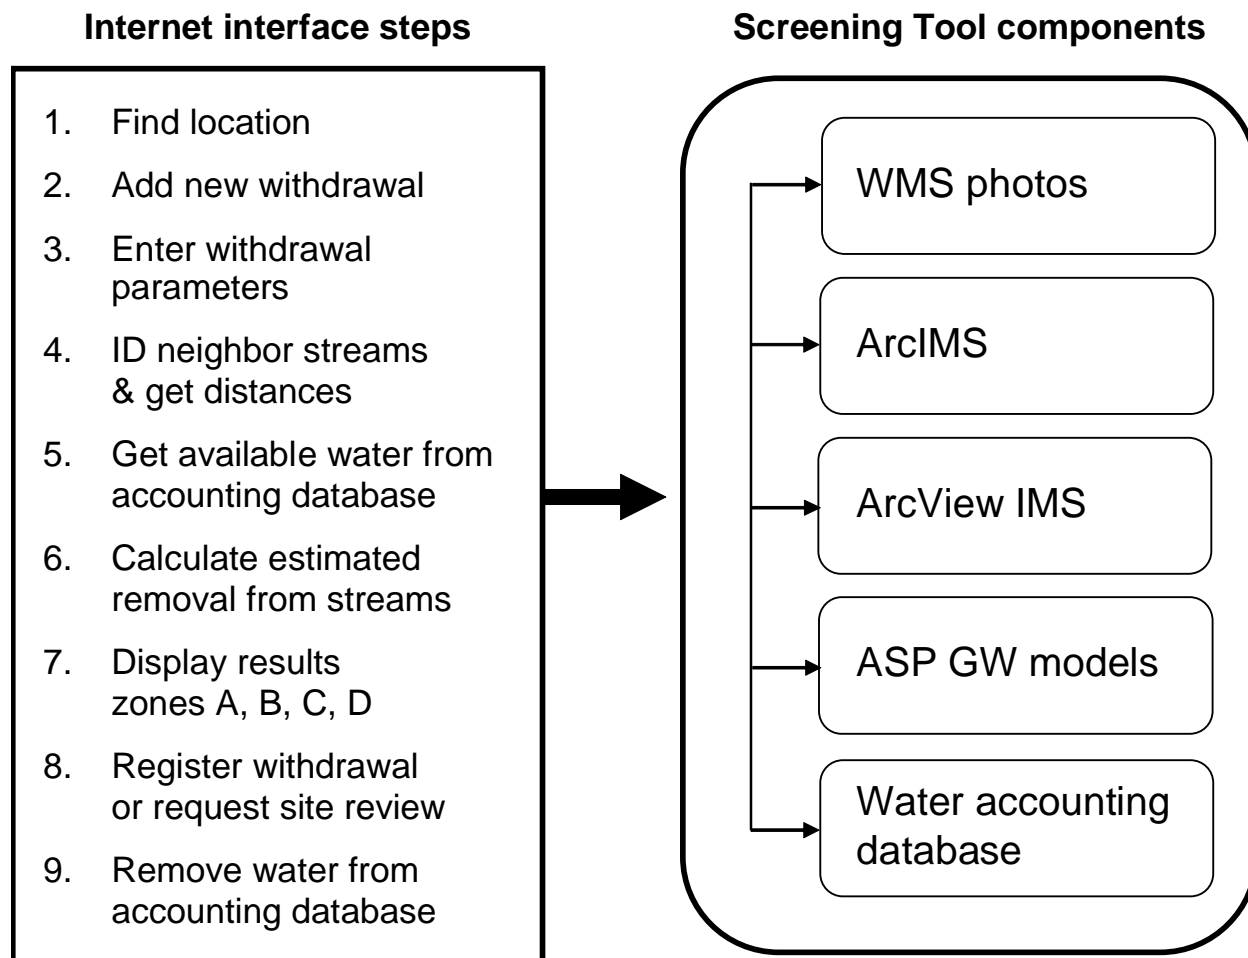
Internet interface steps

1. Find location
2. Add new withdrawal
3. Enter withdrawal parameters
4. ID neighbor streams & get distances
5. Get available water from accounting database
6. Calculate estimated removal from streams
7. Display results zones A, B, C, D
8. Register withdrawal or request site review
9. Remove water from accounting database

Screening Tool components

WMS photos

ArcIMS

ArcView IMS

ASP GW models

Water accounting database